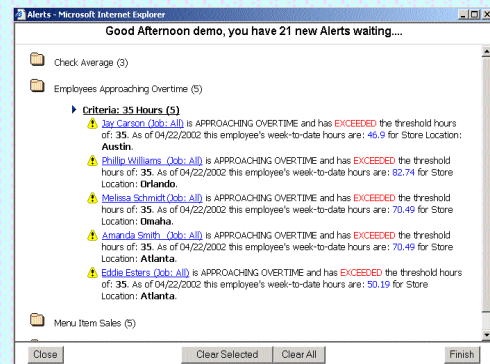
Alerts - Microsoft Internet Explorer

Good Afternoon demo, you have 21 new Alerts waiting....

Check Average (3)

Employees Approaching Overtime (5)

Criteria: 35 Hours (5)

Jay Carson (Job: All) is APPROACHING OVERTIME and has EXCEEDED the threshold hours of: 35. As of 04/22/2002 this employee's week-to-date hours are: 46.9 for Store Location: Austin.

Phillip Williams (Job: All) is APPROACHING OVERTIME and has EXCEEDED the threshold hours of: 35. As of 04/22/2002 this employee's week-to-date hours are: 82.74 for Store Location: Orlando.

Melissa Schmidt (Job: All) is APPROACHING OVERTIME and has EXCEEDED the threshold hours of: 35. As of 04/22/2002 this employee's week-to-date hours are: 70.49 for Store Location: Omaha.

Amanda Smith (Job: All) is APPROACHING OVERTIME and has EXCEEDED the threshold hours of: 35. As of 04/22/2002 this employee's week-to-date hours are: 70.49 for Store Location: Atlanta.

Eddie Esters (Job: All) is APPROACHING OVERTIME and has EXCEEDED the threshold hours of: 35. As of 04/22/2002 this employee's week-to-date hours are: 50.19 for Store Location: Atlanta.

Menu Item Sales (5)

Close
Clear Selected
Clear All
Finish